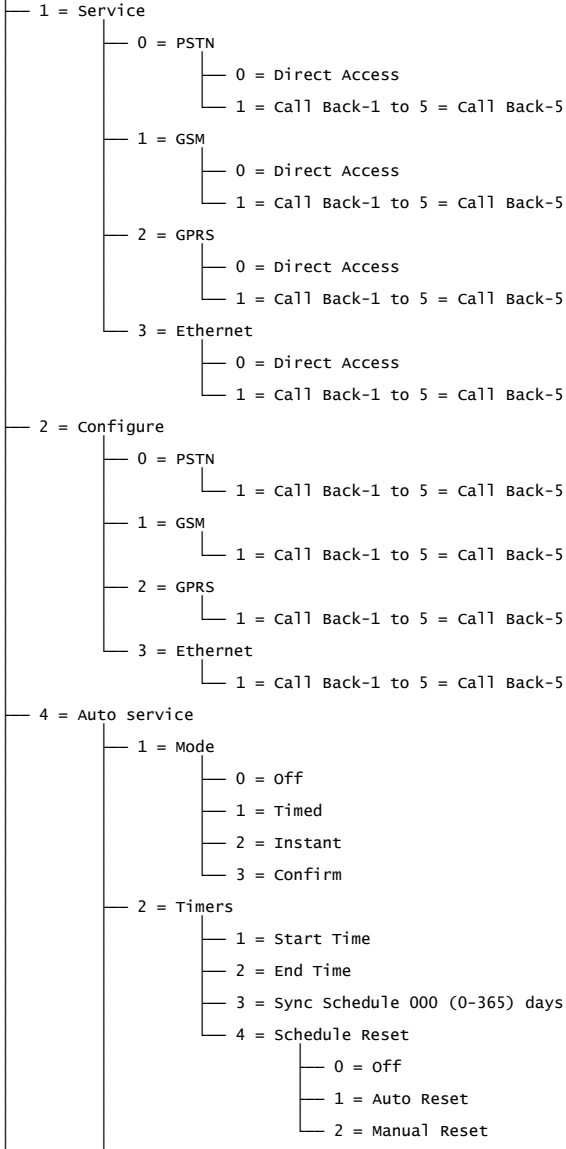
1 = Service
0 = PSTN
0 = Direct Access
1 = Call Back-1 to 5 = Call Back-5
1 = GSM
0 = Direct Access
1 = Call Back-1 to 5 = Call Back-5
2 = GPRS
0 = Direct Access
1 = Call Back-1 to 5 = Call Back-5
3 = Ethernet
0 = Direct Access
1 = Call Back-1 to 5 = Call Back-5
2 = Configure
0 = PSTN
1 = Call Back-1 to 5 = Call Back-5
1 = GSM
1 = Call Back-1 to 5 = Call Back-5
2 = GPRS
1 = Call Back-1 to 5 = Call Back-5
3 = Ethernet
1 = Call Back-1 to 5 = Call Back-5
4 = Auto service
1 = Mode
0 = Off
1 = Timed
2 = Instant
3 = Confirm
2 = Timers
1 = Start Time
2 = End Time
3 = Sync Schedule 000 (0-365) days
4 = Schedule Reset
0 = Off
1 = Auto Reset
2 = Manual Reset